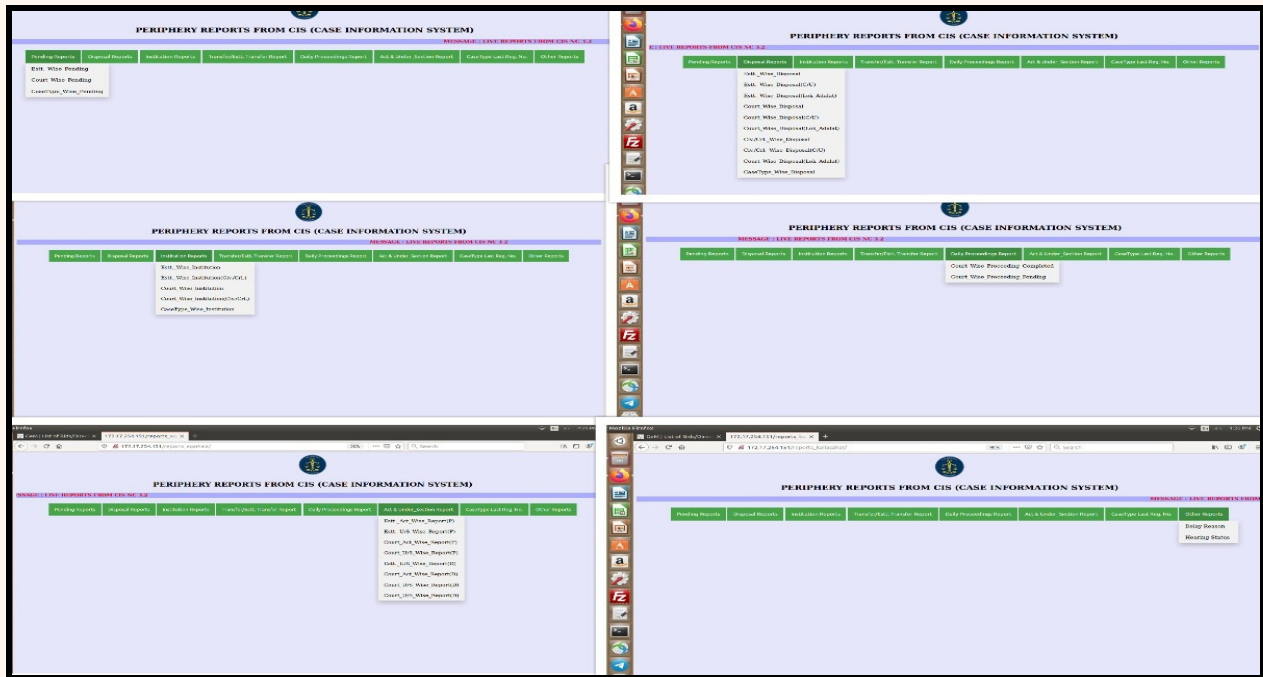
PERIPHERY REPORTS FROM CIS (CASE INFORMATION SYSTEM)

MESSAGE : LIVE REPORTS FROM CIS NC 3.2

Pending Reports | Disposal Reports | Institution Reports | Transfer/Estt. Transfer Report | Daily Proceedings Report | Act & Under_Section Report | CaseType Last Reg. No. | Other Reports

Estt. Wise Pending
Court Wise Pending
CaseType_Wise_Pending

PERIPHERY REPORTS FROM CIS (CASE INFORMATION SYSTEM)

E : LIVE REPORTS FROM CIS NC 3.2

Pending Reports | Disposal Reports | Institution Reports | Transfer/Estt. Transfer Report | Daily Proceedings Report | Act & Under_Section Report | CaseType Last Reg. No. | Other Reports

Estt._Wise_Disposal
Estt._Wise_Disposal(C/C)
Estt._Wise_Disposal(Lok Adalat)
Court_Wise_Disposal
Court_Wise_Disposal(C/C)
Court_Wise_Disposal(Lok Adalat)
Civ/Crl._Wise_Disposal
Civ/Crl._Wise_Disposal(C/C)
Court_Wise_Disposal(Lok Adalat)
CaseType_Wise_Disposal

PERIPHERY REPORTS FROM CIS (CASE INFORMATION SYSTEM)

MESSAGE : LIVE REPORTS FROM CIS NC 3.2

Pending Reports | Disposal Reports | Institution Reports | Transfer/Estt. Transfer Report | Daily Proceedings Report | Act & Under_Section Report | CaseType Last Reg. No. | Other Reports

Estt._Wise_Institution
Estt._Wise_Institution(Civ/Crl.)
Court_Wise_Institution
Court_Wise_Institution(Civ/Crl.)
CaseType_Wise_Institution

PERIPHERY REPORTS FROM CIS (CASE INFORMATION SYSTEM)

MESSAGE : LIVE REPORTS FROM CIS NC 3.2

Pending Reports | Disposal Reports | Institution Reports | Transfer/Estt. Transfer Report | Daily Proceedings Report | Act & Under_Section Report | CaseType Last Reg. No. | Other Reports

Court Wise Proceeding Completed
Court Wise Proceeding Pending

Mozilla Firefox
Case List of Stay/Direc × | 172.17.254.151/reports_sc ×
172.17.254.151/reports_e
30% | Search

PERIPHERY REPORTS FROM CIS (CASE INFORMATION SYSTEM)

MESSAGE : LIVE REPORTS FROM CIS NC 3.2

Pending Reports | Disposal Reports | Institution Reports | Transfer/Estt. Transfer Report | Daily Proceedings Report | Act & Under_Section Report | CaseType Last Reg. No. | Other Reports

Estt._Act_Wise_Report(P)
Estt._U/S_Wise_Report(P)
Court_Act_Wise_Report(P)
Court_U/S_Wise_Report(P)
Estt._U/S_Wise_Report(R)
Court_Act_Wise_Report(R)
Court_U/S_Wise_Report(R)
Court_U/S_Wise_Report(R)

Mozilla Firefox
Delhi List of Stay/Direc × | 172.17.254.151/reports_sc ×
172.17.254.151/reports_Kailasahar/
Search

PERIPHERY REPORTS FROM CIS (CASE INFORMATION SYSTEM)

MESSAGE : LIVE REPORTS FROM

Pending Reports | Disposal Reports | Institution Reports | Transfer/Estt. Transfer Report | Daily Proceedings Report | Act & Under_Section Report | CaseType Last Reg. No. | Other Reports

Delay Reason
Hearing Status